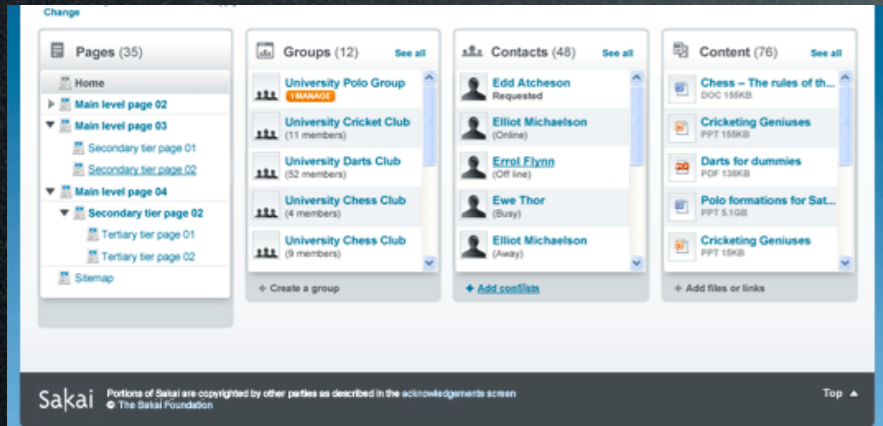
Change

Pages (35)

Home
Main level page 02
Main level page 03
Secondary tier page 01
Secondary tier page 02
Main level page 04
Secondary tier page 02
Tertiary tier page 01
Tertiary tier page 02
Sitemap

Groups (12) See all

University Polo Group
I MANAGE
University Cricket Club
(11 members)
University Darts Club
(52 members)
University Chess Club
(4 members)
University Chess Club
(9 members)

+ Create a group

Contacts (48) See all

Edd Atcheson
Requested
Elliot Michaelson
(Online)
Errol Flynn
(Off line)
Ewe Thor
(Busy)
Elliot Michaelson
(Away)

+ Add contacts

Content (76) See all

Chess – The rules of th...
DOC 155KB
Cricketing Geniuses
PPT 155KB
Darts for dummies
PDF 138KB
Polo formations for Sat...
PPT 5.1GB
Cricketing Geniuses
PPT 15KB

+ Add files or links

Sakai Portions of Sakai are copyrighted by other parties as described in the acknowledgements screen
© The Sakai Foundation

Top ▲